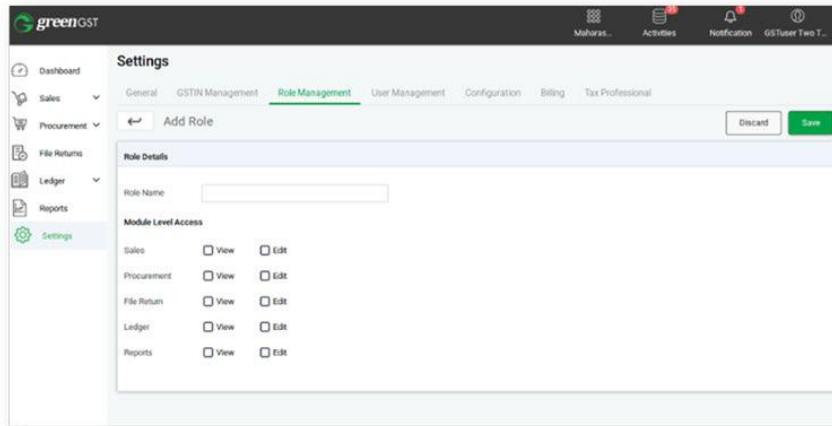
greenGST

Maharas...
25
Activities
1
Notification
GSTuser Two T...

Dashboard
Sales
Procurement
File Returns
Ledger
Reports
Settings

Settings

General
GSTIN Management
Role Management
User Management
Configuration
Billing
Tax Professional

Add Role

Discard
Save

Role Details

Role Name

Module Level Access

| | | |
|---|---|---|
| Sales | View | Edit |
| Procurement | View | Edit |
| File Return | View | Edit |
| Ledger | View | Edit |
| Reports | View | Edit |